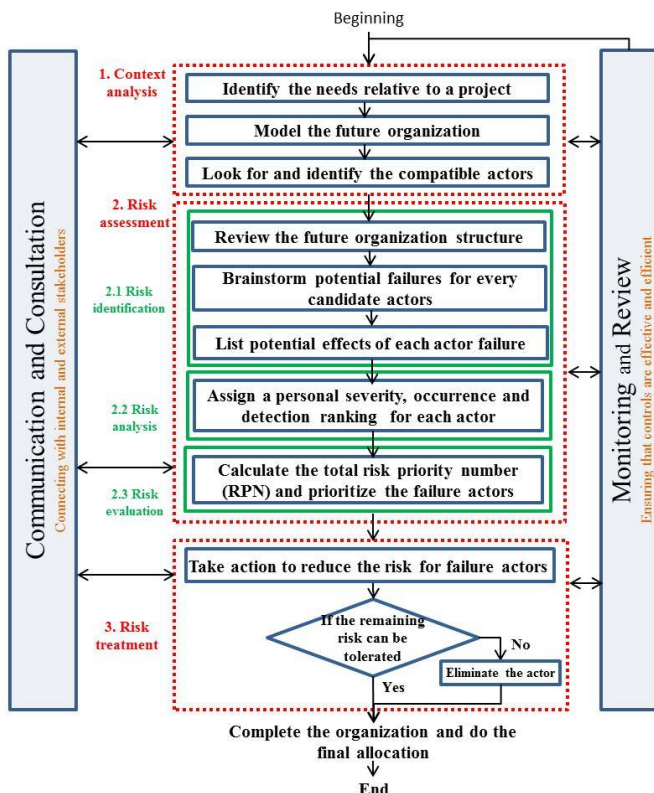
Beginning

Communication and Consultation
Connecting with internal and external stakeholders

1. Context analysis

Identify the needs relative to a project

Model the future organization

Look for and identify the compatible actors

2. Risk assessment

2.1 Risk identification

Review the future organization structure

Brainstorm potential failures for every candidate actors

List potential effects of each actor failure

2.2 Risk analysis

Assign a personal severity, occurrence and detection ranking for each actor

2.3 Risk evaluation

Calculate the total risk priority number (RPN) and prioritize the failure actors

3. Risk treatment

Take action to reduce the risk for failure actors

If the remaining risk can be tolerated

No

Eliminate the actor

Yes

Complete the organization and do the final allocation

End

Monitoring and Review
Ensuring that controls are effective and efficient